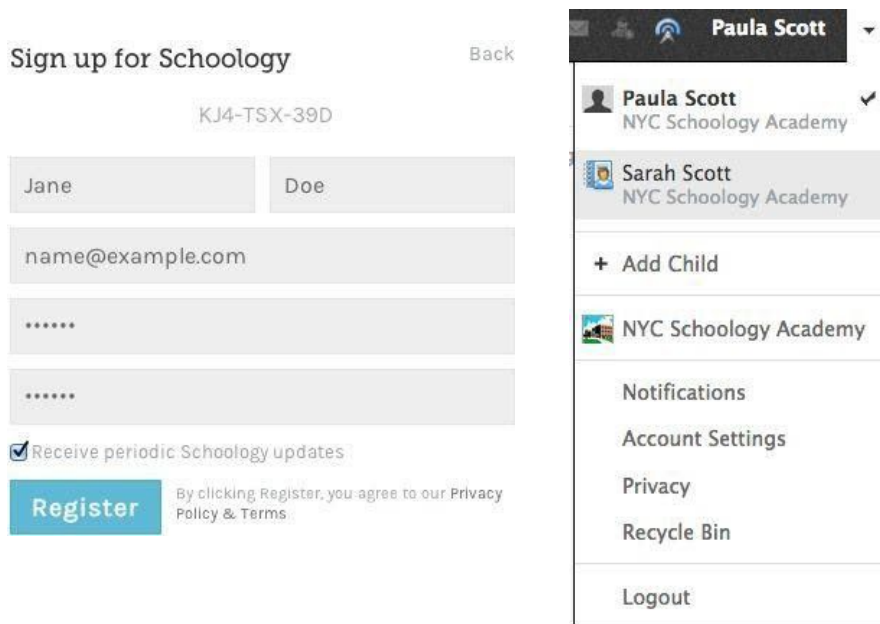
Sign up for Schoology

Back

KJ4-TSX-39D

Jane

Doe

name@example.com

••••••

••••••

Receive periodic Schoology updates

Register

By clicking Register, you agree to our Privacy Policy & Terms

Paula Scott

Paula Scott
NYC Schoology Academy

Sarah Scott
NYC Schoology Academy

+ Add Child

NYC Schoology Academy

Notifications

Account Settings

Privacy

Recycle Bin

Logout